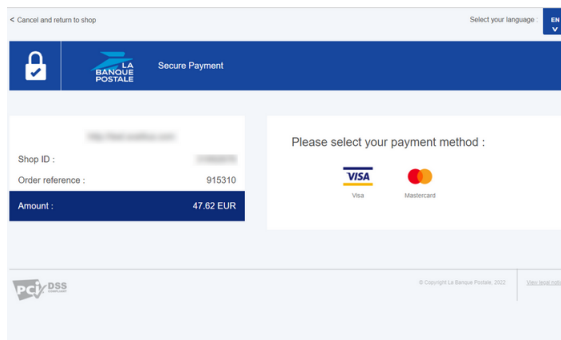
< Cancel and return to shop

Select your language

EN

LA BANQUE POSTALE

Secure Payment

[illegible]

Shop ID : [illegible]

Order reference : 915310

Amount : 47.62 EUR

Please select your payment method :

VISA

Visa

Mastercard

PCI DSS

© Copyright La Banque Postale, 2022

View legal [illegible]